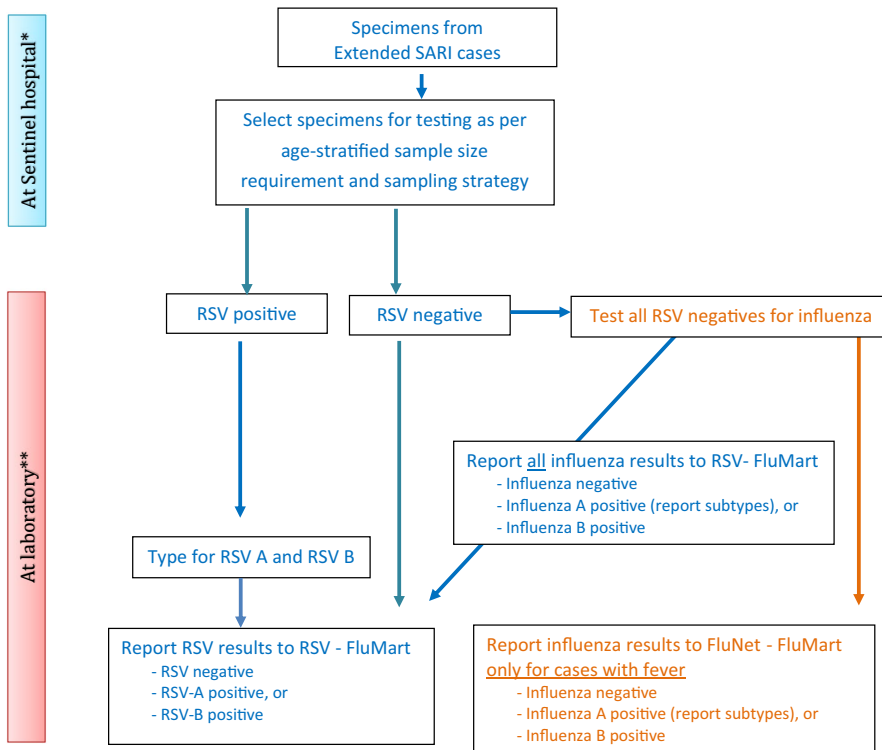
At Sentinel hospital*

Specimens from Extended SARI cases

Select specimens for testing as per age-stratified sample size requirement and sampling strategy

At laboratory**

RSV positive

RSV negative

Test all RSV negatives for influenza

Report all influenza results to RSV- FluMart
- Influenza negative
- Influenza A positive (report subtypes), or
- Influenza B positive

Type for RSV A and RSV B

Report RSV results to RSV - FluMart
- RSV negative
- RSV-A positive, or
- RSV-B positive

Report influenza results to FluNet - FluMart only for cases with fever
- Influenza negative
- Influenza A positive (report subtypes), or
- Influenza B positive